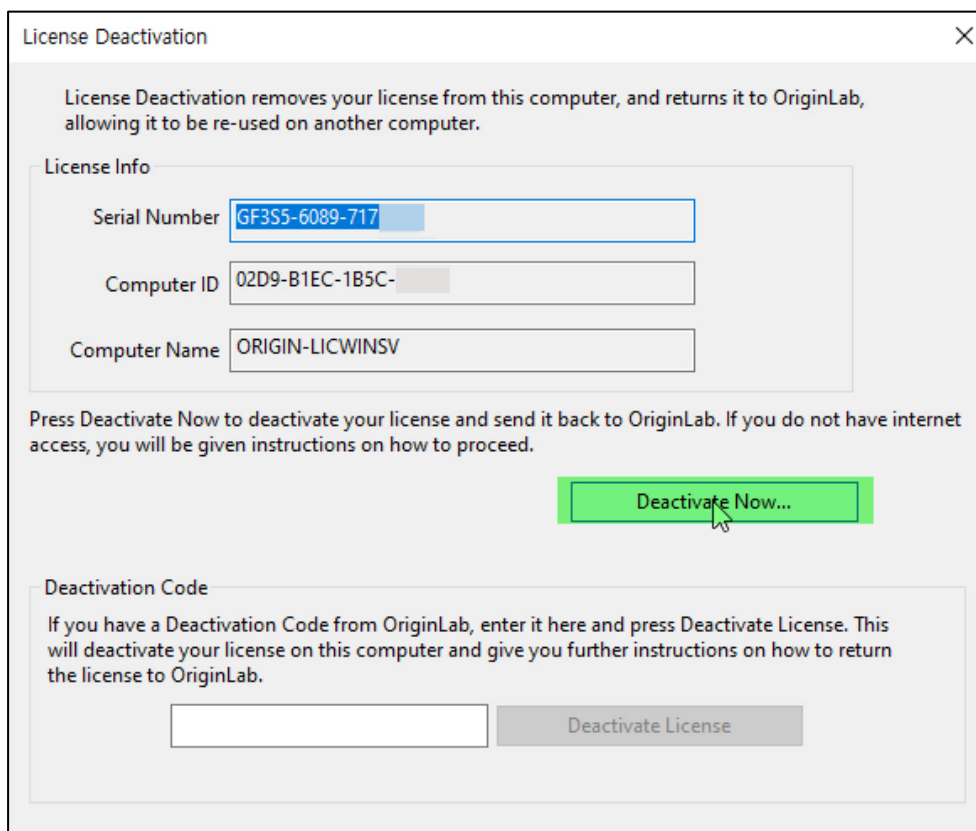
License Deactivation

License Deactivation removes your license from this computer, and returns it to OriginLab, allowing it to be re-used on another computer.

License Info

Serial Number GF3S5-6089-717

Computer ID 02D9-B1EC-1B5C-

Computer Name ORIGIN-LICWINSV

Press Deactivate Now to deactivate your license and send it back to OriginLab. If you do not have internet access, you will be given instructions on how to proceed.

Deactivate Now...

Deactivation Code

If you have a Deactivation Code from OriginLab, enter it here and press Deactivate License. This will deactivate your license on this computer and give you further instructions on how to return the license to OriginLab.

Deactivate License